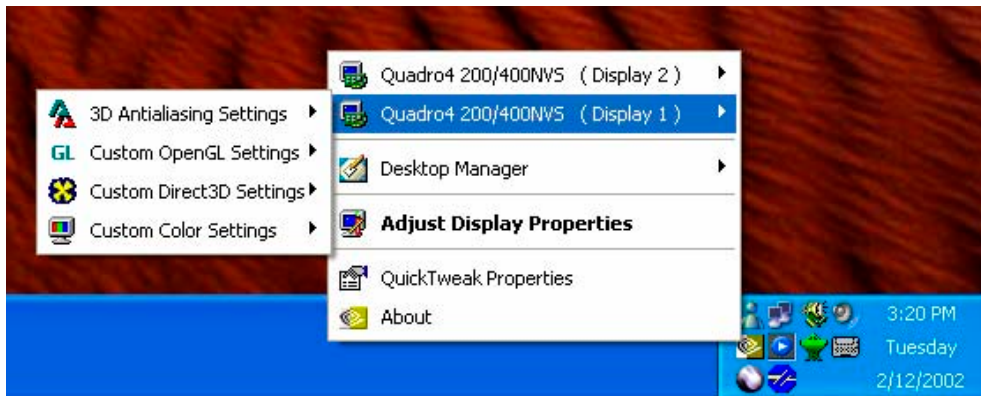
Quadro4 200/400NVS ( Display 2 )
Quadro4 200/400NVS ( Display 1 )
Desktop Manager
Adjust Display Properties
QuickTweak Properties
About

3D Antialiasing Settings
GL Custom OpenGL Settings
Custom Direct3D Settings
Custom Color Settings

3:20 PM
Tuesday
2/12/2002